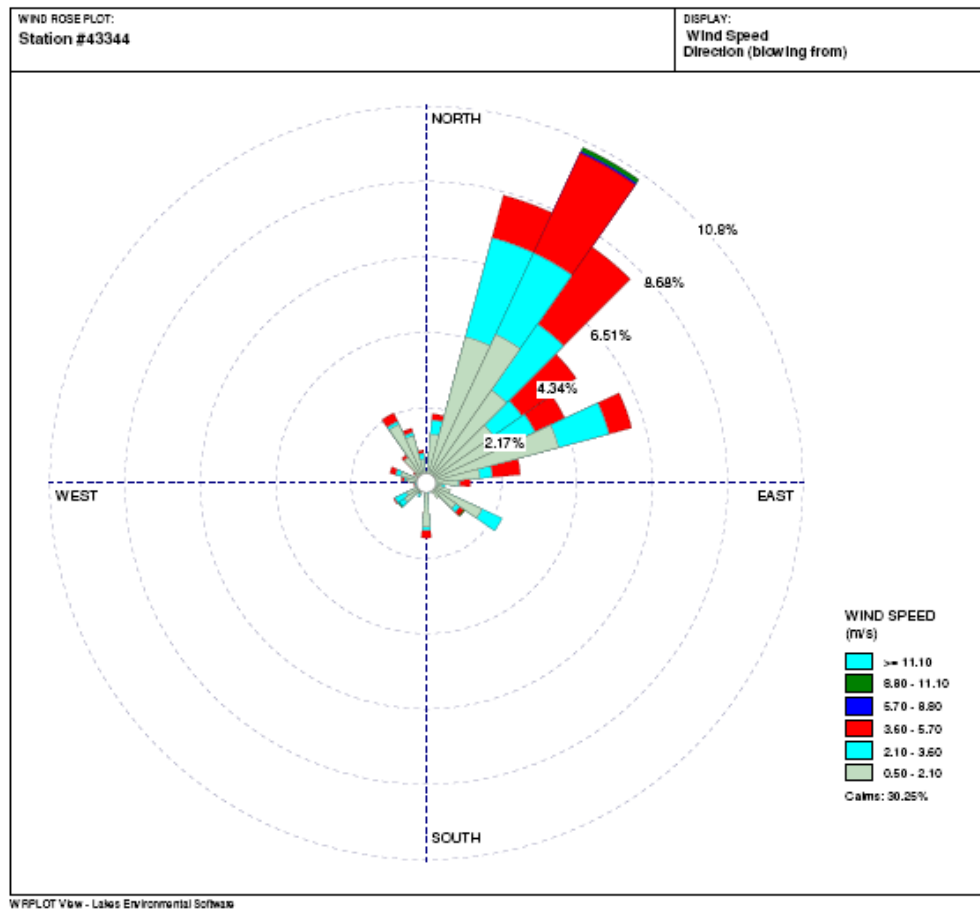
WIND ROSE PLOT:
Station #43344

DISPLAY:
Wind Speed
Direction (blowing from)

NORTH

10.8%

8.68%

6.51%

4.34%

2.17%

WEST

EAST

SOUTH

WIND SPEED
(m/s)

>= 11.10
8.80 - 11.10
5.70 - 8.80
3.60 - 5.70
2.10 - 3.60
0.50 - 2.10

Calms: 30.25%

WRPLOT View - Lakes Environmental Software